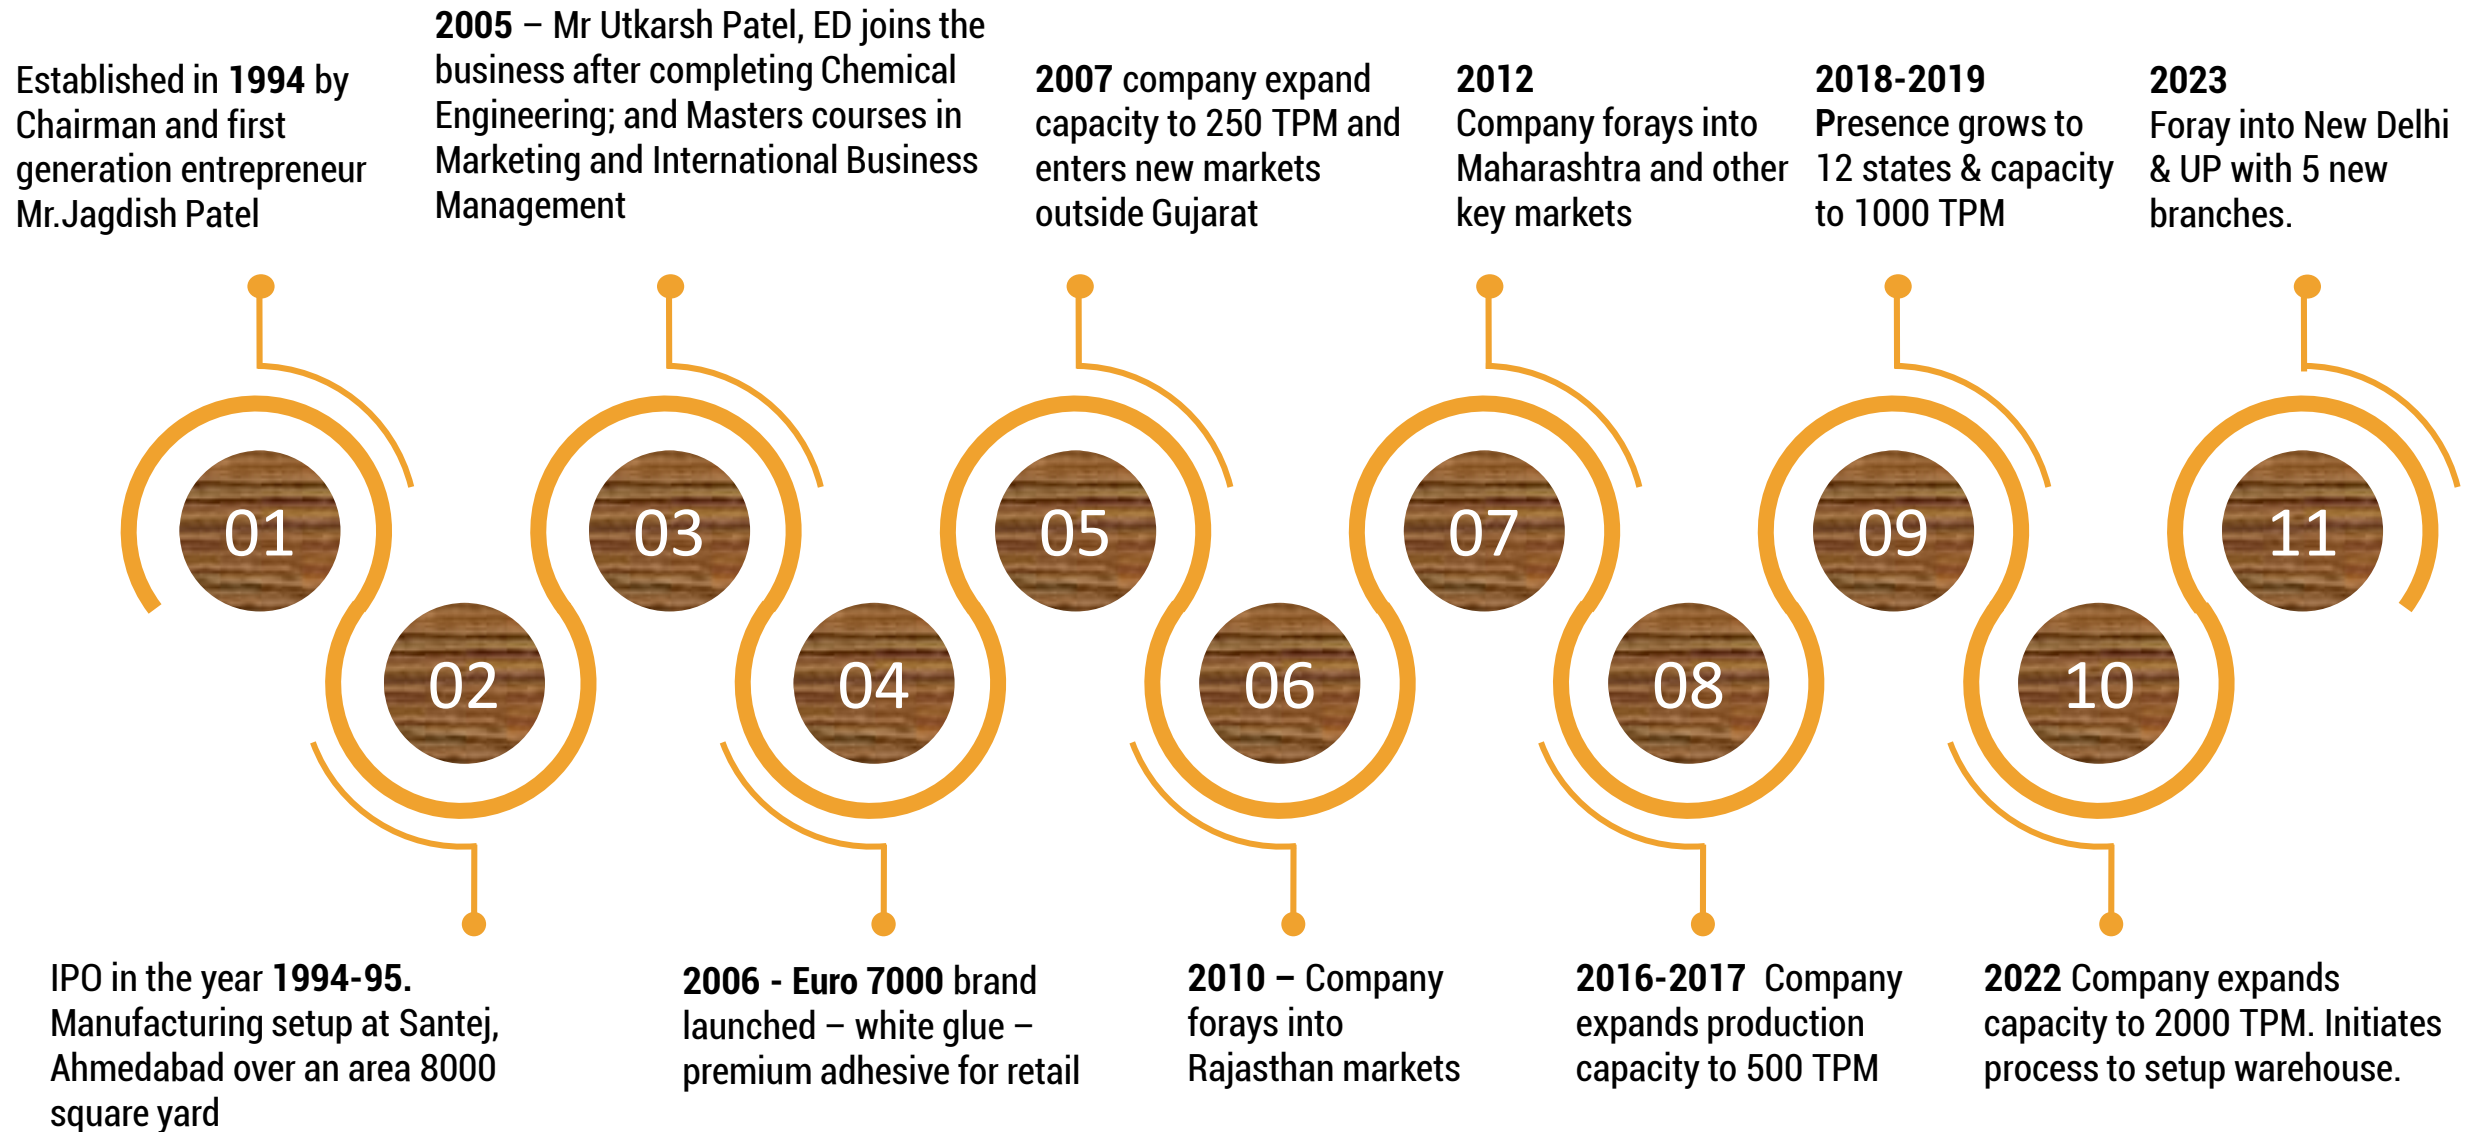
Established in 1994 by Chairman and first generation entrepreneur Mr.Jagdish Patel

2005 – Mr Utkarsh Patel, ED joins the business after completing Chemical Engineering; and Masters courses in Marketing and International Business Management

2007 company expand capacity to 250 TPM and enters new markets outside Gujarat

2012
Company forays into Maharashtra and other key markets

2018-2019
Presence grows to 12 states & capacity to 1000 TPM

2023
Foray into New Delhi & UP with 5 new branches.

01

02

03

04

05

06

07

08

09

10

11

IPO in the year 1994-95. Manufacturing setup at Santej, Ahmedabad over an area 8000 square yard

2006 - Euro 7000 brand launched – white glue – premium adhesive for retail

2010 – Company forays into Rajasthan markets

2016-2017 Company expands production capacity to 500 TPM

2022 Company expands capacity to 2000 TPM. Initiates process to setup warehouse.